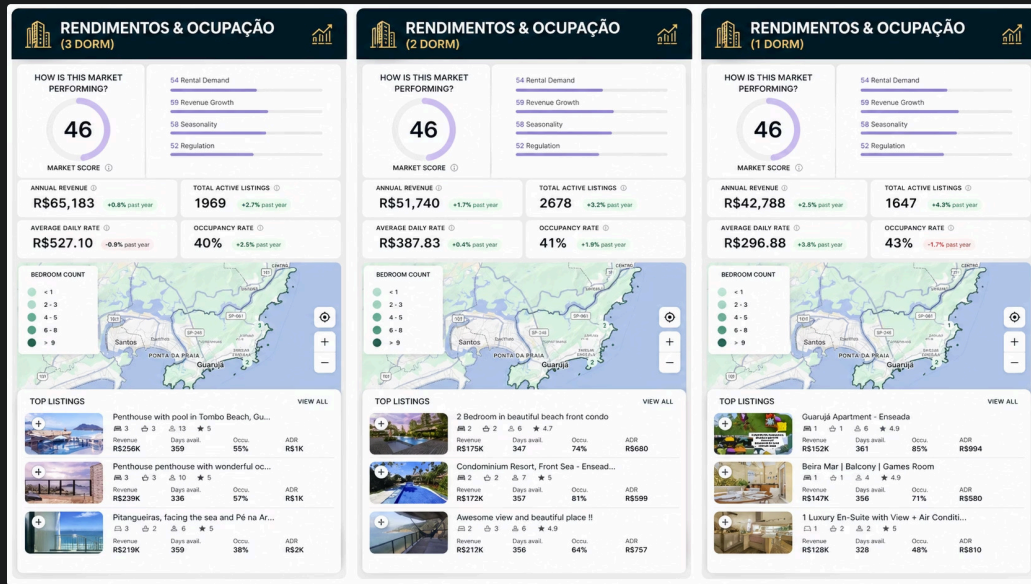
RENDIMENTOS & OCUPAÇÃO (3 DORM)

HOW IS THIS MARKET PERFORMING?
46
MARKET SCORE

54 Rental Demand
59 Revenue Growth
58 Seasonality
52 Regulation

ANNUAL REVENUE
R$65,183 +0.8% past year

TOTAL ACTIVE LISTINGS
1969 +2.7% past year

AVERAGE DAILY RATE
R$527.10 -0.9% past year

OCCUPANCY RATE
40% +2.5% past year

BEDROOM COUNT
< 1
2 - 3
4 - 5
6 - 8
> 9

Santos
PONTA DA PRAIA
Guarujá

TOP LISTINGS VIEW ALL

Penthouse with pool in Tombo Beach, Gu...
3 3 13 5
Revenue R$256K | Days avail. 359 | Occu. 55% | ADR R$1K

Penthouse penthouse with wonderful oc...
3 3 10 5
Revenue R$239K | Days avail. 336 | Occu. 57% | ADR R$1K

Pitangueiras, facing the sea and Pé na Ar...
3 3 8 5
Revenue R$219K | Days avail. 359 | Occu. 38% | ADR R$2K

RENDIMENTOS & OCUPAÇÃO (2 DORM)

HOW IS THIS MARKET PERFORMING?
46
MARKET SCORE

54 Rental Demand
59 Revenue Growth
58 Seasonality
52 Regulation

ANNUAL REVENUE
R$51,740 +1.7% past year

TOTAL ACTIVE LISTINGS
2678 +3.2% past year

AVERAGE DAILY RATE
R$387.83 +0.4% past year

OCCUPANCY RATE
41% +1.9% past year

BEDROOM COUNT
< 1
2 - 3
4 - 5
6 - 8
> 9

Santos
PONTA DA PRAIA
Guarujá

TOP LISTINGS VIEW ALL

2 Bedroom in beautiful beach front condo
2 2 6 4.7
Revenue R$175K | Days avail. 347 | Occu. 74% | ADR R$680

Condominium Resort, Front Sea - Ensead...
2 2 7 5
Revenue R$172K | Days avail. 357 | Occu. 81% | ADR R$599

Awesome view and beautiful place !!
2 3 6 4.9
Revenue R$212K | Days avail. 356 | Occu. 64% | ADR R$757

RENDIMENTOS & OCUPAÇÃO (1 DORM)

HOW IS THIS MARKET PERFORMING?
46
MARKET SCORE

54 Rental Demand
59 Revenue Growth
58 Seasonality
52 Regulation

ANNUAL REVENUE
R$42,788 +2.5% past year

TOTAL ACTIVE LISTINGS
1647 +4.3% past year

AVERAGE DAILY RATE
R$296.88 +3.8% past year

OCCUPANCY RATE
43% -1.7% past year

BEDROOM COUNT
< 1
2 - 3
4 - 5
6 - 8
> 9

Santos
PONTA DA PRAIA
Guarujá

TOP LISTINGS VIEW ALL

Guarujá Apartment - Enseada
1 1 6 4.9
Revenue R$152K | Days avail. 361 | Occu. 85% | ADR R$994

Beira Mar | Balcony | Games Room
1 1 4 4.9
Revenue R$147K | Days avail. 356 | Occu. 71% | ADR R$580

1 Luxury En-Suite with View + Air Conditi...
1 2 2 5
Revenue R$128K | Days avail. 328 | Occu. 48% | ADR R$810